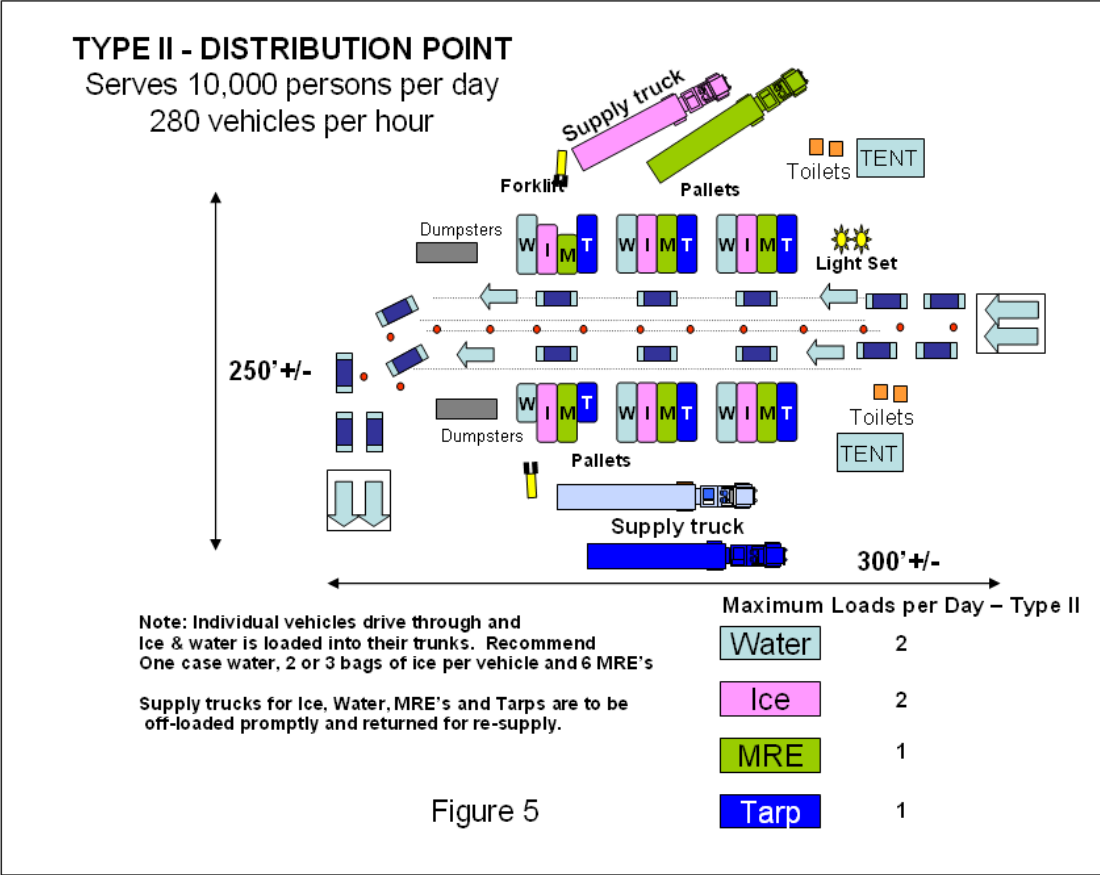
TYPE II - DISTRIBUTION POINT
Serves 10,000 persons per day
280 vehicles per hour

Supply truck

Forklift

Pallets

Toilets TENT

Dumpsters

W I M T W I M T W I M T

Light Set

250'+/-

W I M T W I M T W I M T

Dumpsters

Toilets

TENT

Pallets

Supply truck

300'+/-

Note: Individual vehicles drive through and Ice & water is loaded into their trunks. Recommend One case water, 2 or 3 bags of ice per vehicle and 6 MRE's

Supply trucks for Ice, Water, MRE's and Tarps are to be off-loaded promptly and returned for re-supply.

Figure 5

Maximum Loads per Day – Type II

| | |
|---|---|
| Water | 2 |
| Ice | 2 |
| MRE | 1 |
| Tarp | 1 |